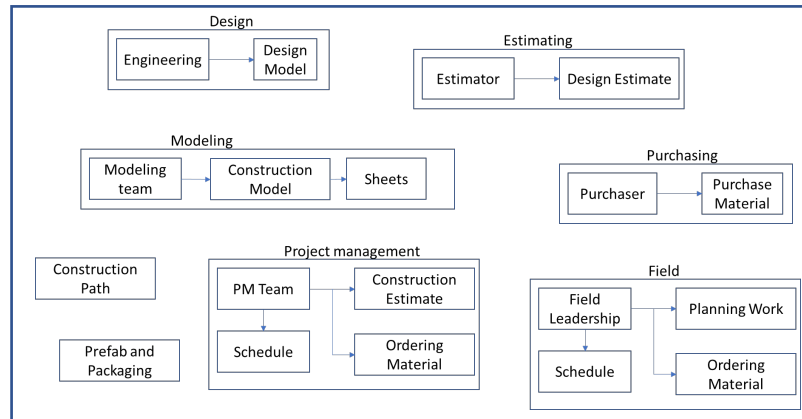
Design

Engineering

Design Model

Estimating

Estimator

Design Estimate

Modeling

Modeling team

Construction Model

Sheets

Purchasing

Purchaser

Purchase Material

Construction Path

Project management

PM Team

Construction Estimate

Schedule

Ordering Material

Prefab and Packaging

Field

Field Leadership

Planning Work

Schedule

Ordering Material